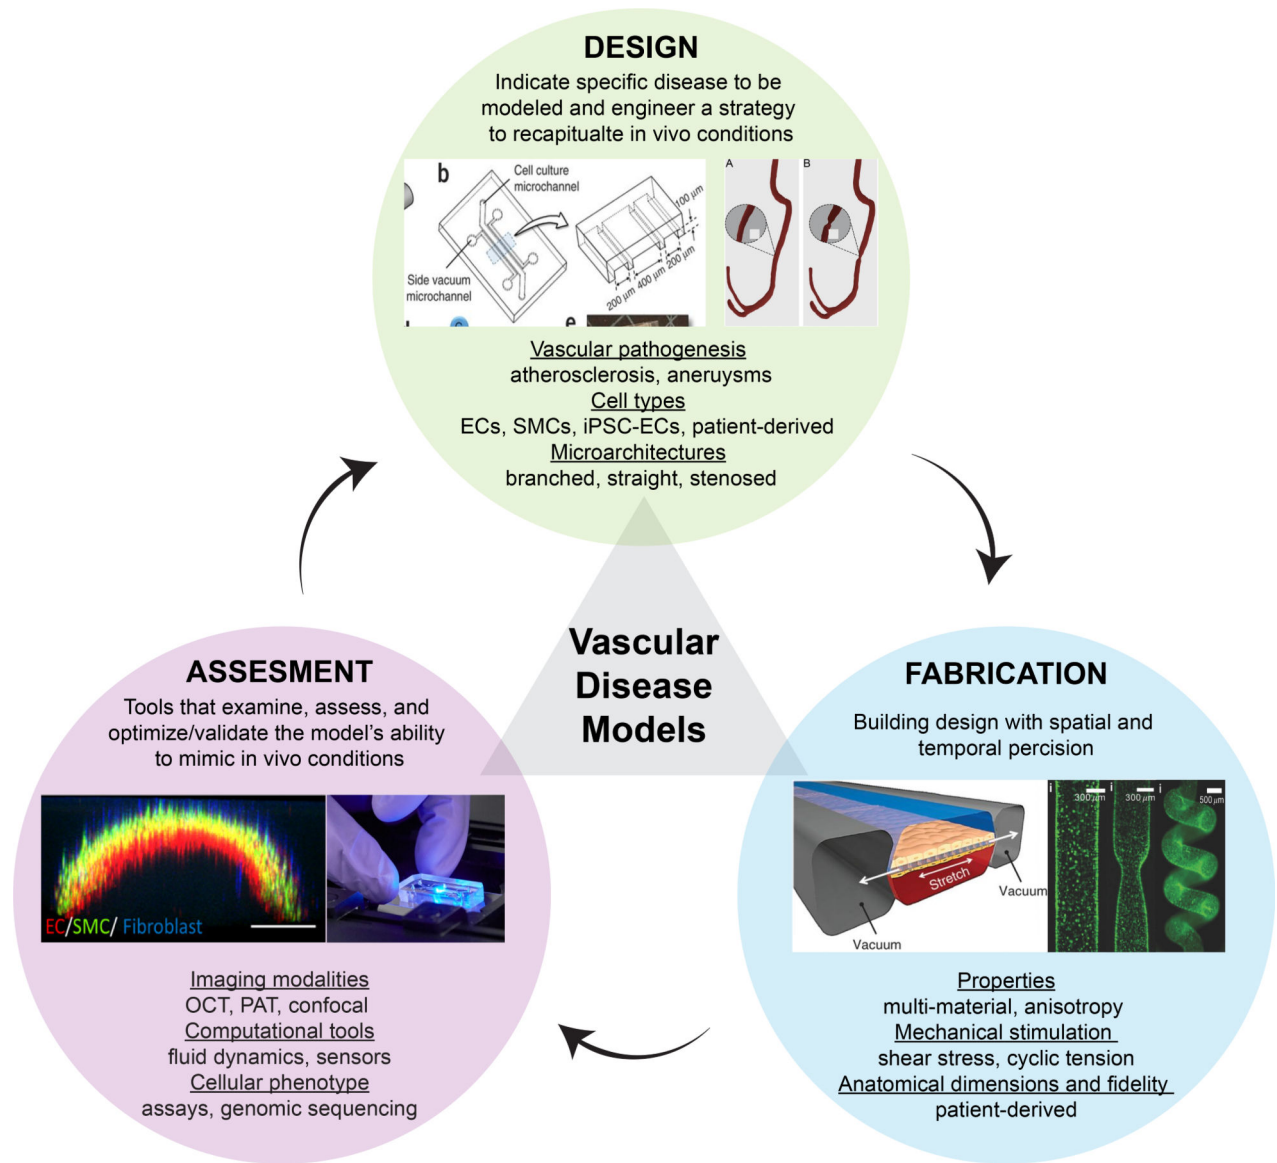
DESIGN
Indicate specific disease to be modeled and engineer a strategy to recapitualte in vivo conditions

b
Cell culture microchannel
Side vacuum microchannel
100 μm
200 μm
400 μm
200 μm
A
B

Vascular pathogenesis
atherosclerosis, aneruysms
Cell types
ECs, SMCs, iPSC-ECs, patient-derived
Microarchitectures
branched, straight, stenosed

Vascular Disease Models

ASSESMENT
Tools that examine, assess, and optimize/validate the model's ability to mimic in vivo conditions

EC/SMC/ Fibroblast

Imaging modalities
OCT, PAT, confocal
Computational tools
fluid dynamics, sensors
Cellular phenotype
assays, genomic sequencing

FABRICATION
Building design with spatial and temporal percision

Stretch
Vacuum
Vacuum
i 300 μm
i 300 μm
i 500 μm

Properties
multi-material, anisotropy
Mechanical stimulation
shear stress, cyclic tension
Anatomical dimensions and fidelity
patient-derived